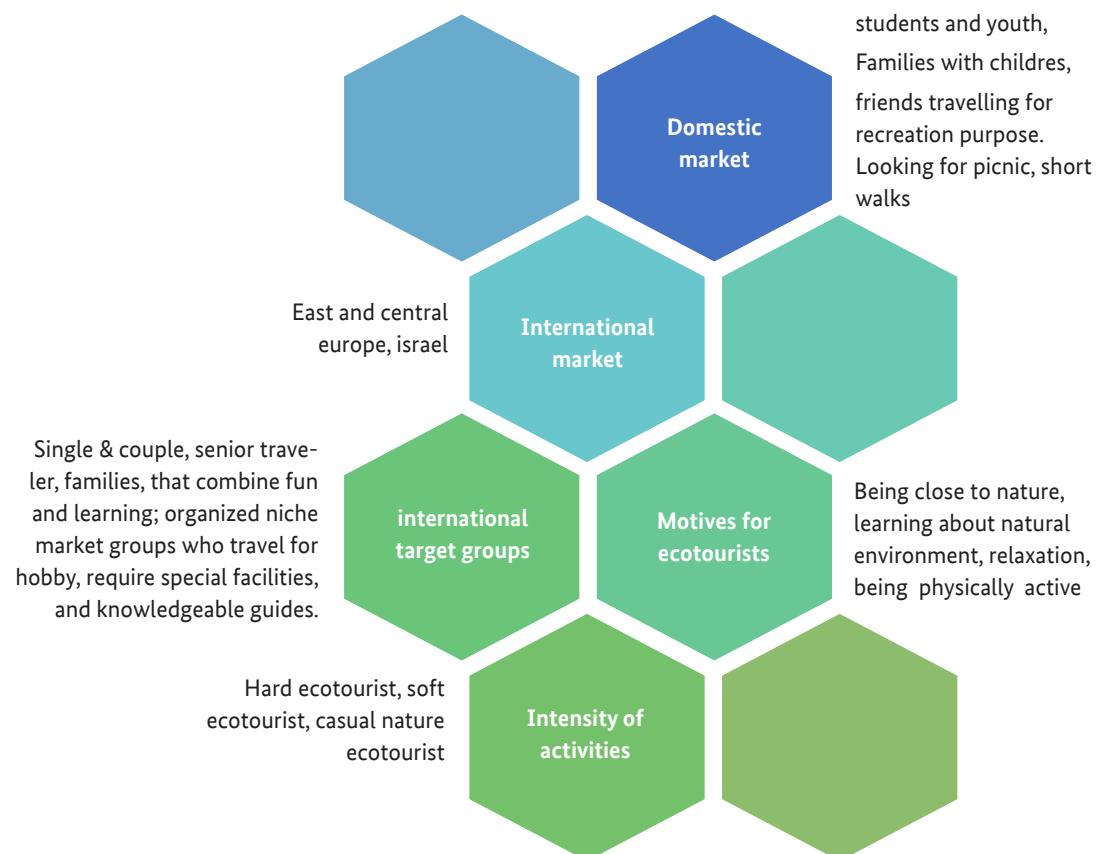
Domestic market

students and youth, Families with childres, friends travelling for recreation purpose. Looking for picnic, short walks

East and central europe, israel

International market

Single & couple, senior traveler, families, that combine fun and learning; organized niche market groups who travel for hobby, require special facilities, and knowledgeable guides.

international target groups

Motives for ecotourists

Being close to nature, learning about natural environment, relaxation, being physically active

Hard ecotourist, soft ecotourist, casual nature ecotourist

Intensity of activities